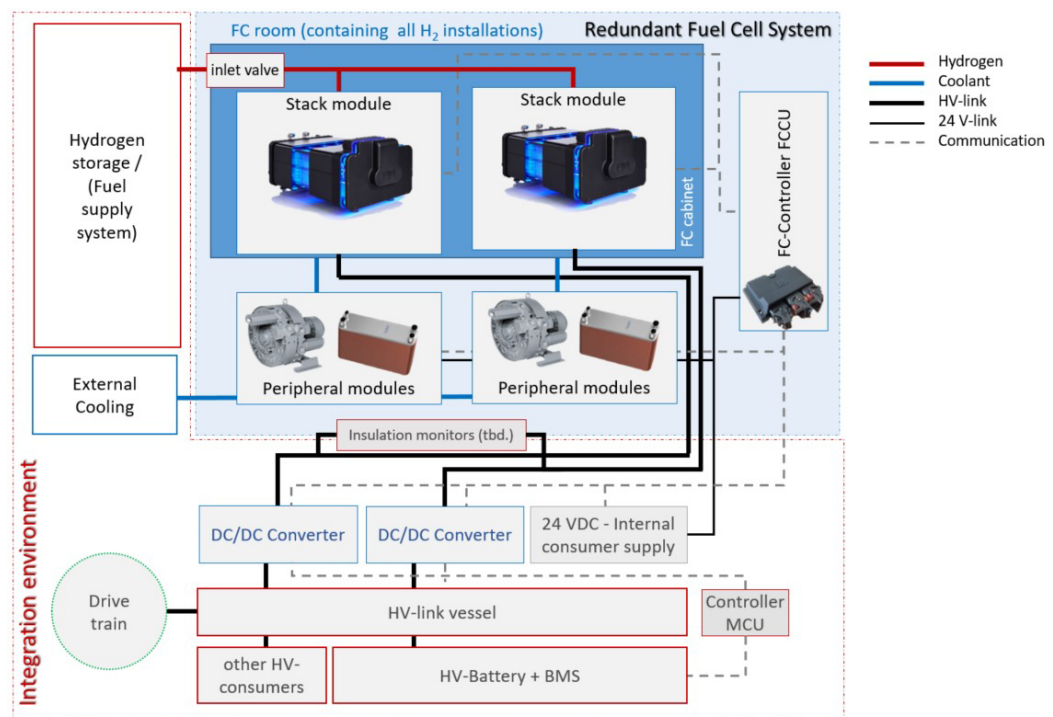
FC room (containing all $H_2$ installations)

Redundant Fuel Cell System

Hydrogen
Coolant
HV-link
24 V-link
Communication

inlet valve

Stack module

Stack module

Hydrogen storage / (Fuel supply system)

FC cabinet

FC-Controller FCCU

External Cooling

Peripheral modules

Peripheral modules

Insulation monitors (tbd.)

Integration environment

DC/DC Converter

DC/DC Converter

24 VDC - Internal consumer supply

Drive train

HV-link vessel

Controller MCU

other HV-consumers

HV-Battery + BMS